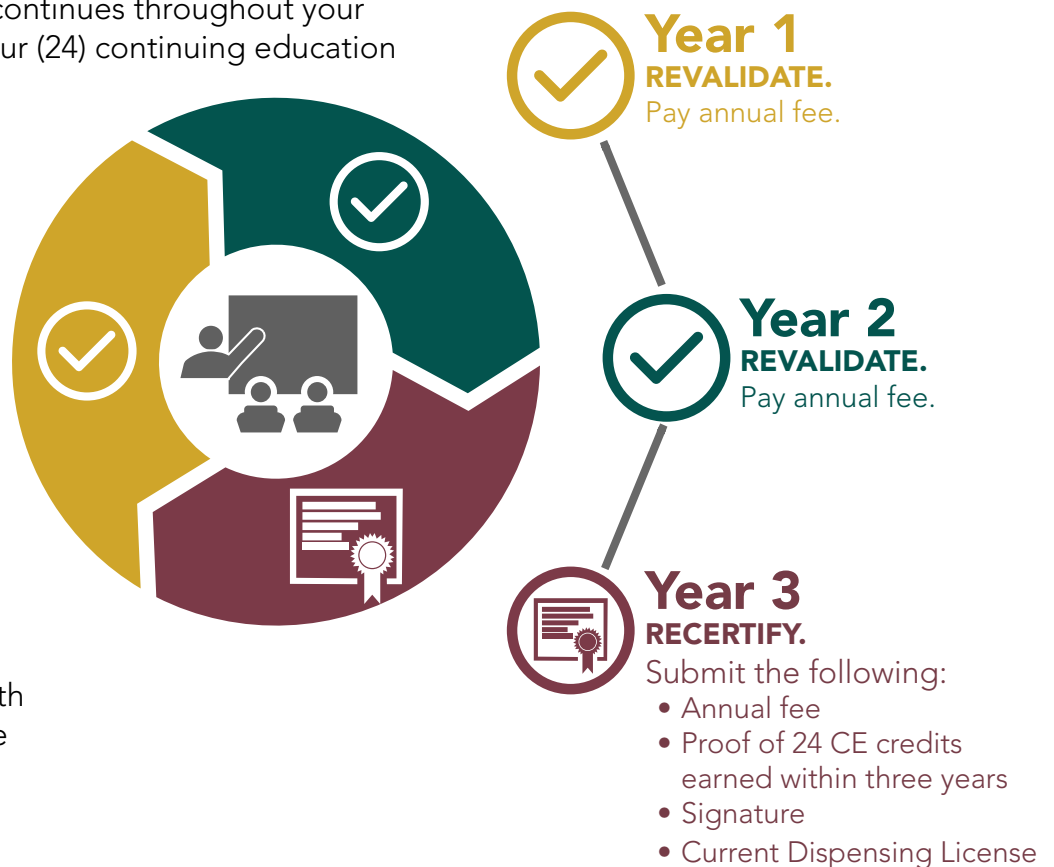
continues throughout your
ur (24) continuing education

th
e

Year 1
REVALIDATE.
Pay annual fee.

Year 2
REVALIDATE.
Pay annual fee.

Year 3
RECERTIFY.
Submit the following:
• Annual fee
• Proof of 24 CE credits earned within three years
• Signature
• Current Dispensing License